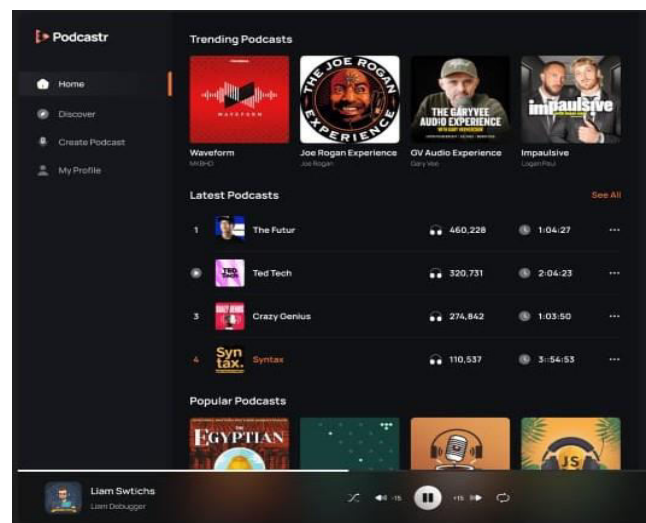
Podcastr

Home
Discover
Create Podcast
My Profile

Trending Podcasts

WAVEFORM
Waveform
MKBHD

THE JOE ROGAN EXPERIENCE
Joe Rogan Experience
Joe Rogan

THE GARYVEE AUDIO EXPERIENCE
GV Audio Experience
Gary Vee

impaulsive
Impaulsive
Logan Paul

Latest Podcasts
See All

| | | | |
|---|---|---|---|
| 1 | The Futur | 460,228 | 1:04:27 |
| | Ted Tech | 320,731 | 2:04:23 |
| 3 | Crazy Genius | 274,842 | 1:03:50 |
| 4 | Syntax | 110,537 | 3:54:53 |

Syn tax.

Popular Podcasts

EGYPTIAN

JS

Liam Swtichs
Liam Debugger

15
15